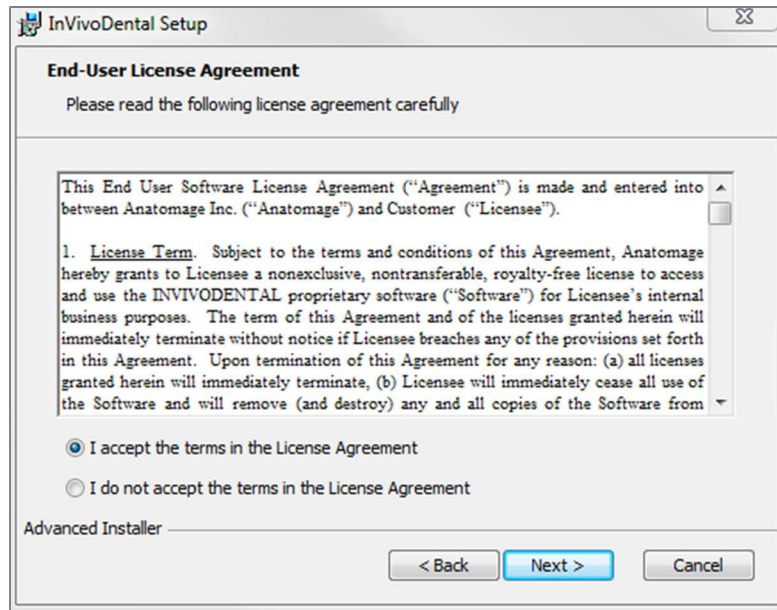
InVivoDental Setup

End-User License Agreement

Please read the following license agreement carefully

This End User Software License Agreement ("Agreement") is made and entered into between Anatomage Inc. ("Anatomage") and Customer ("Licensee").

1. License Term. Subject to the terms and conditions of this Agreement, Anatomage hereby grants to Licensee a nonexclusive, nontransferable, royalty-free license to access and use the INVIVODENTAL proprietary software ("Software") for Licensee's internal business purposes. The term of this Agreement and of the licenses granted herein will immediately terminate without notice if Licensee breaches any of the provisions set forth in this Agreement. Upon termination of this Agreement for any reason: (a) all licenses granted herein will immediately terminate, (b) Licensee will immediately cease all use of the Software and will remove (and destroy) any and all copies of the Software from

I accept the terms in the License Agreement

I do not accept the terms in the License Agreement

Advanced Installer

< Back

Next >

Cancel